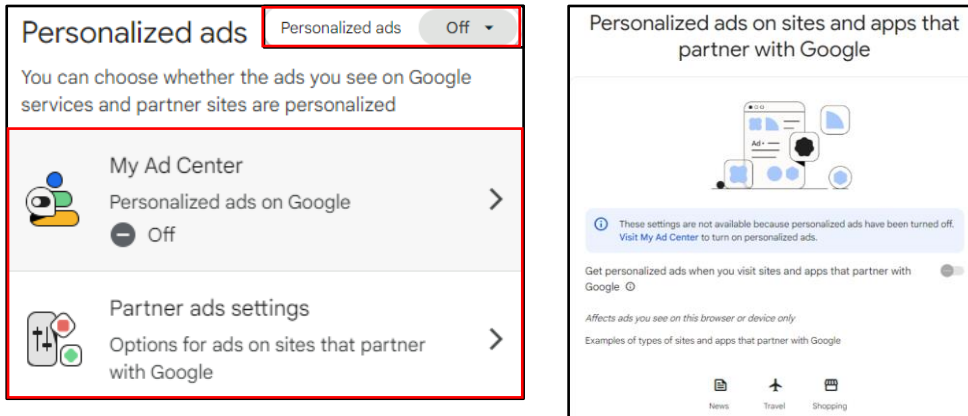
Personalized ads

Personalized ads Off

You can choose whether the ads you see on Google services and partner sites are personalized

My Ad Center

Personalized ads on Google

Off

Partner ads settings

Options for ads on sites that partner with Google

Personalized ads on sites and apps that partner with Google

Ad

These settings are not available because personalized ads have been turned off. Visit My Ad Center to turn on personalized ads.

Get personalized ads when you visit sites and apps that partner with Google

Affects ads you see on this browser or device only

Examples of types of sites and apps that partner with Google

News Travel Shopping